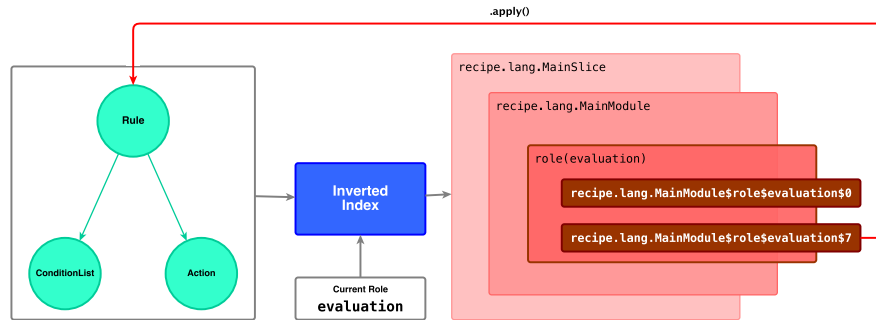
.apply()

Rule

ConditionList

Action

Inverted Index

Current Role
evaluation

recipe.lang.MainSlice

recipe.lang.MainModule

role(evaluation)

recipe.lang.MainModule$role$evaluation$0

recipe.lang.MainModule$role$evaluation$7